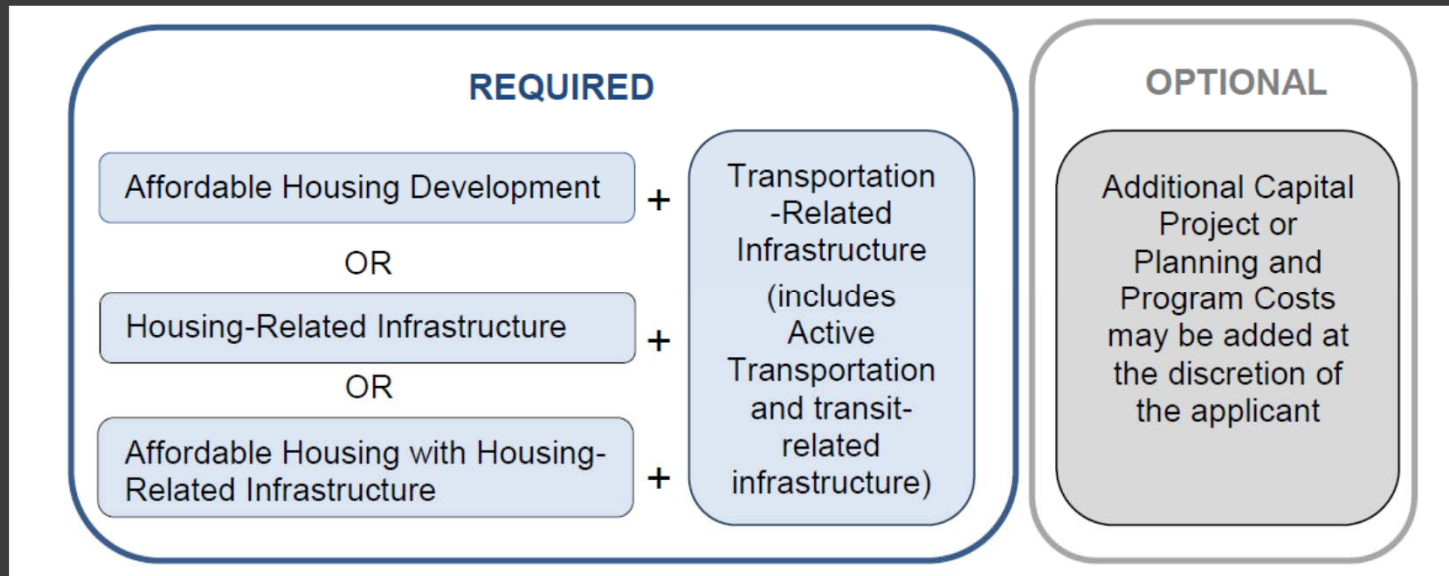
REQUIRED

Affordable Housing Development +

OR

Housing-Related Infrastructure +

OR

Affordable Housing with Housing-Related Infrastructure +

Transportation-Related Infrastructure (includes Active Transportation and transit-related infrastructure)

OPTIONAL

Additional Capital Project or Planning and Program Costs may be added at the discretion of the applicant